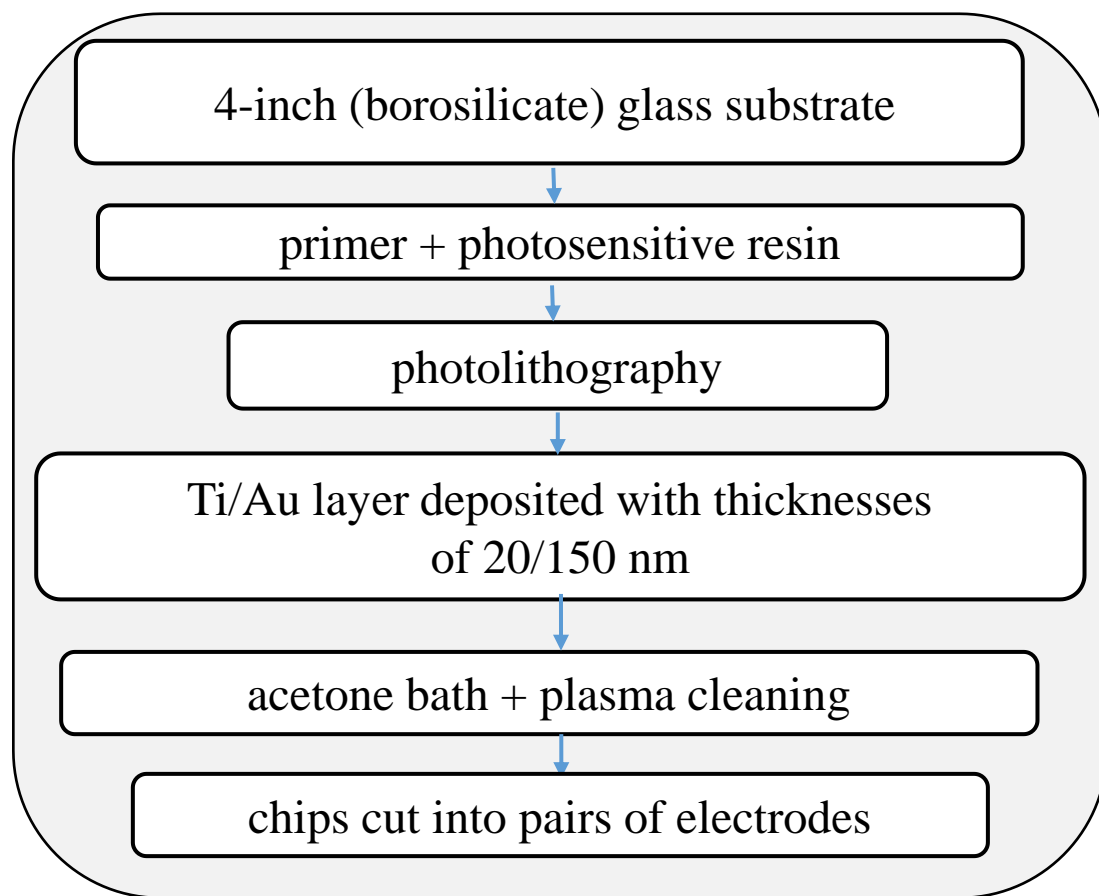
4-inch (borosilicate) glass substrate

primer + photosensitive resin

photolithography

Ti/Au layer deposited with thicknesses of 20/150 nm

acetone bath + plasma cleaning

chips cut into pairs of electrodes